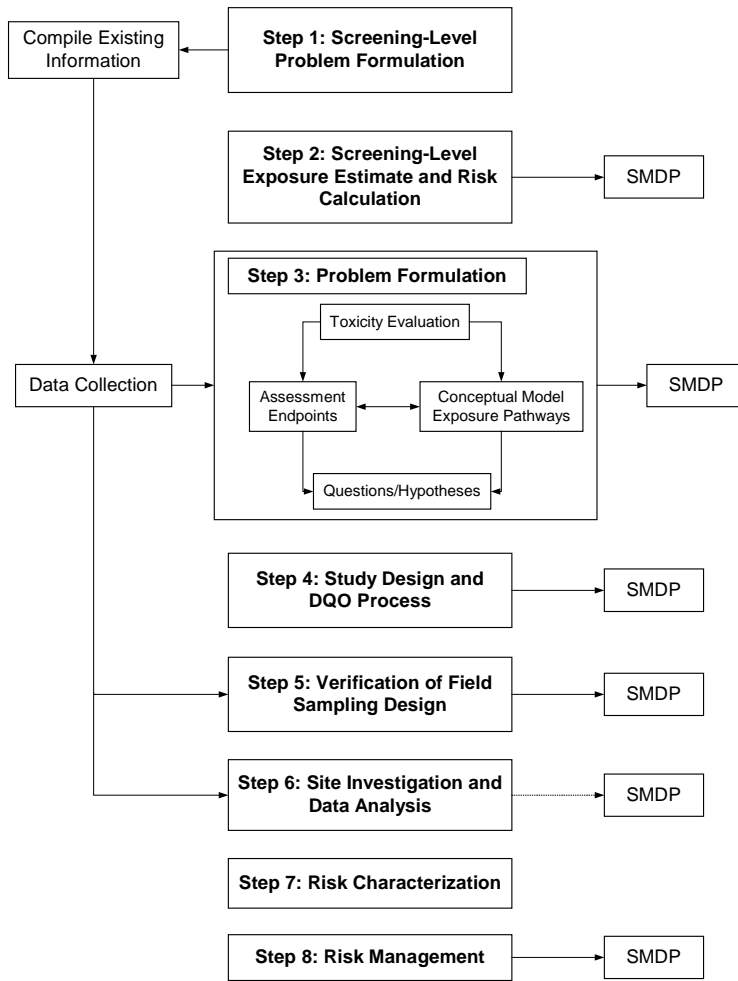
Compile Existing Information

Step 1: Screening-Level Problem Formulation

Step 2: Screening-Level Exposure Estimate and Risk Calculation

SMDP

Step 3: Problem Formulation

Toxicity Evaluation

Data Collection

Assessment Endpoints

Conceptual Model Exposure Pathways

SMDP

Questions/Hypotheses

Step 4: Study Design and DQO Process

SMDP

Step 5: Verification of Field Sampling Design

SMDP

Step 6: Site Investigation and Data Analysis

SMDP

Step 7: Risk Characterization

Step 8: Risk Management

SMDP